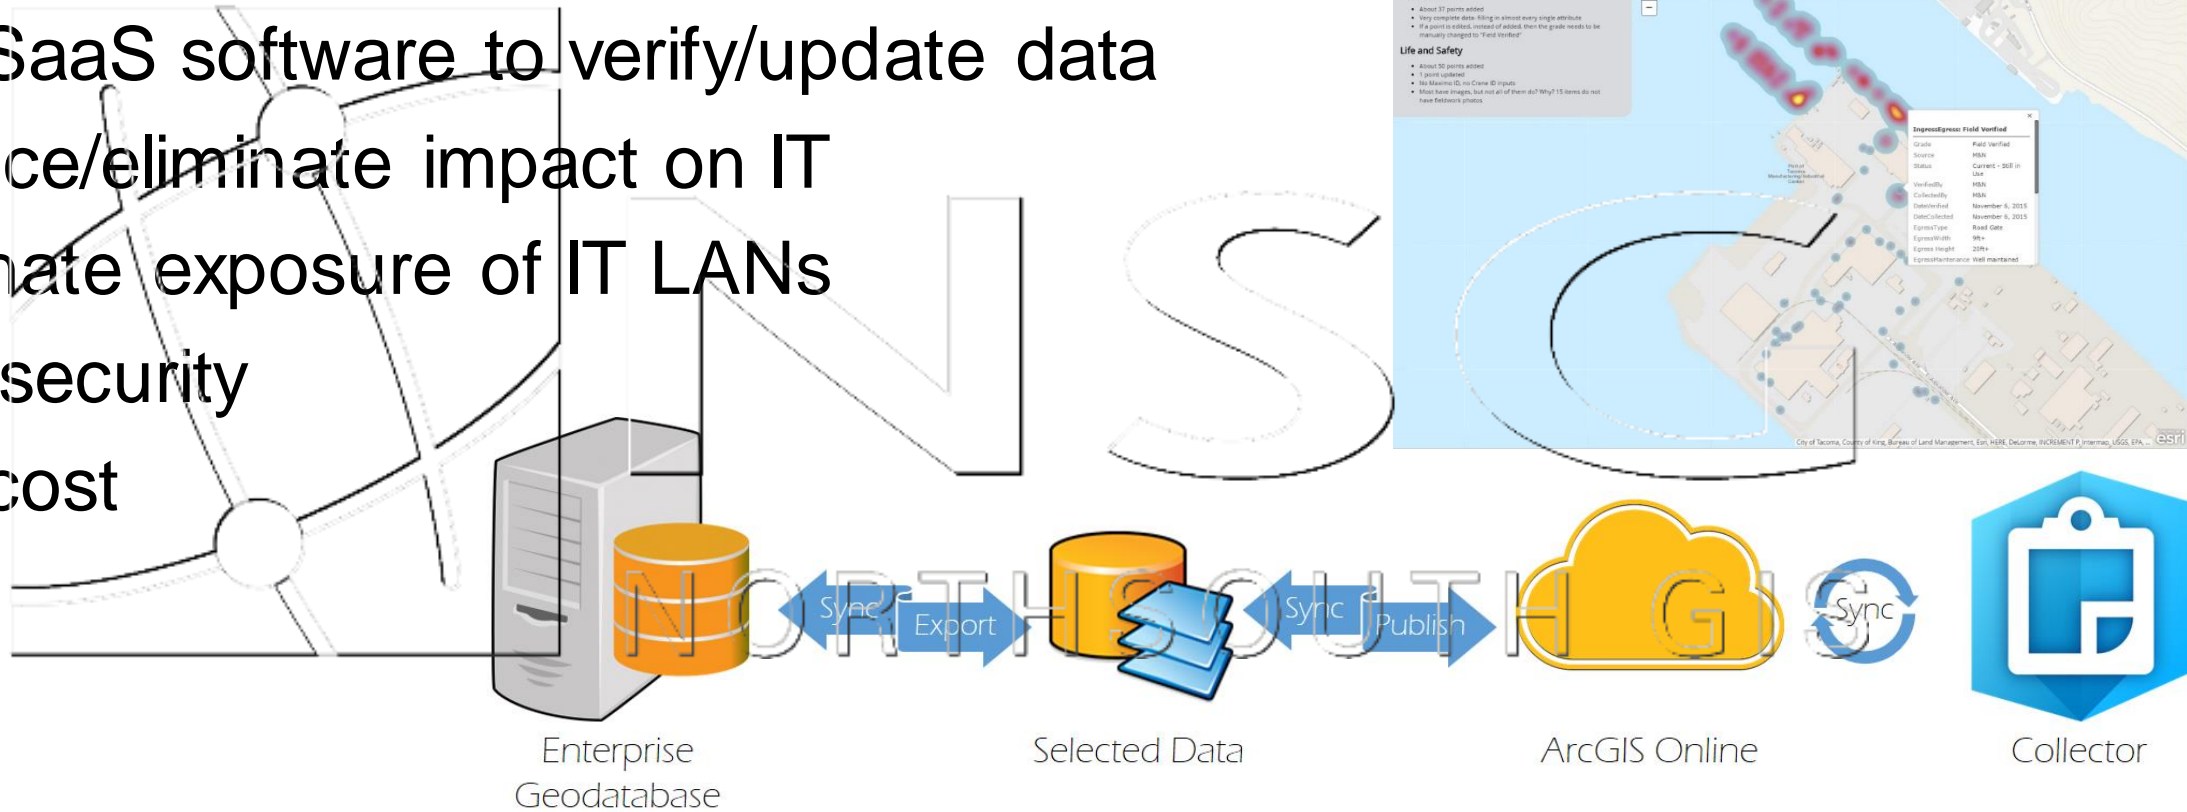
SaaS software to verify/update data
ce/eliminate impact on IT
nate exposure of IT LANs
security
cost

• About 37 points added
• Very complete data- filling in almost every single attribute
• If a point is edited, instead of added, then the grade needs to be manually changed to "Field Verified"

Life and Safety
• About 50 points added
• 1 point updated
• No Maximo ID, no Crane ID inputs
• Most have images, but not all of them do? Why? 15 items do not have fieldwork photos

IngressEgress: Field Verified
| Grade | Field Verified |
|---|---|
| Source | MSN |
| Status | Current - Still in Use |
| VerifiedBy | MSN |
| CollectedBy | MSN |
| DateVerified | November 6, 2015 |
| DateCollected | November 6, 2015 |
| EgressType | Road Gate |
| EgressWidth | 9ft+ |
| Egress Height | 20ft+ |
| EgressMaintenance | Well maintained |

City of Tacoma, County of King, Bureau of Land Management, Esri, HERE, DeLorme, INCREMENT P, Intermap, USGS, EPA, ... esri

NORTH SOUTH GIS

Sync
Export
Sync
Publish
Sync

Enterprise Geodatabase
Selected Data
ArcGIS Online
Collector